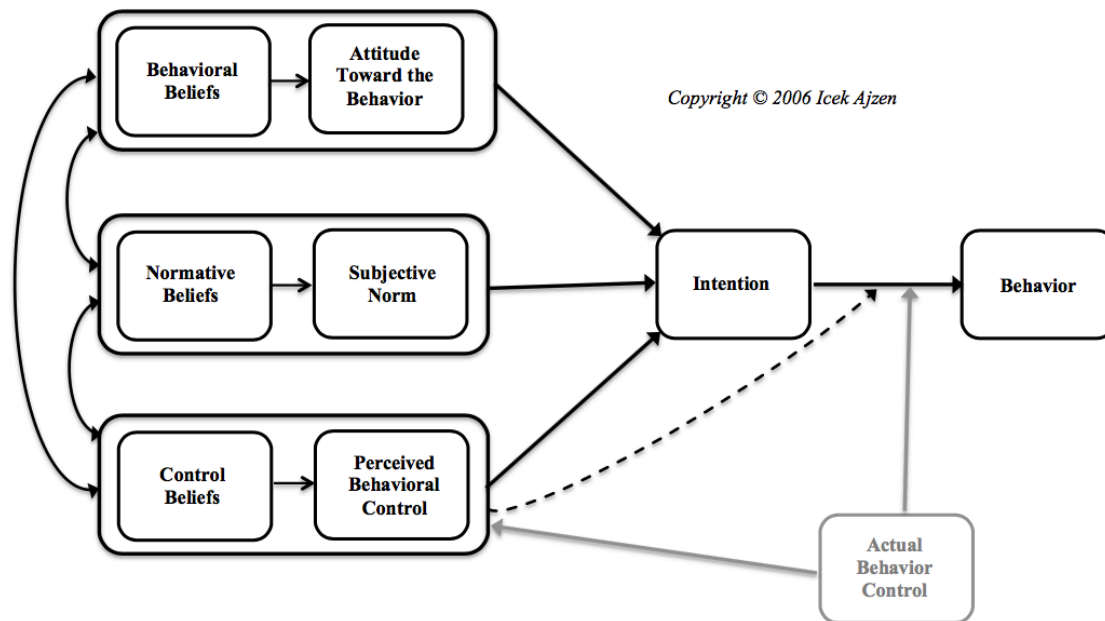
Behavioral Beliefs

Attitude Toward the Behavior

Copyright © 2006 Icek Ajzen

Normative Beliefs

Subjective Norm

Intention

Behavior

Control Beliefs

Perceived Behavioral Control

Actual Behavior Control